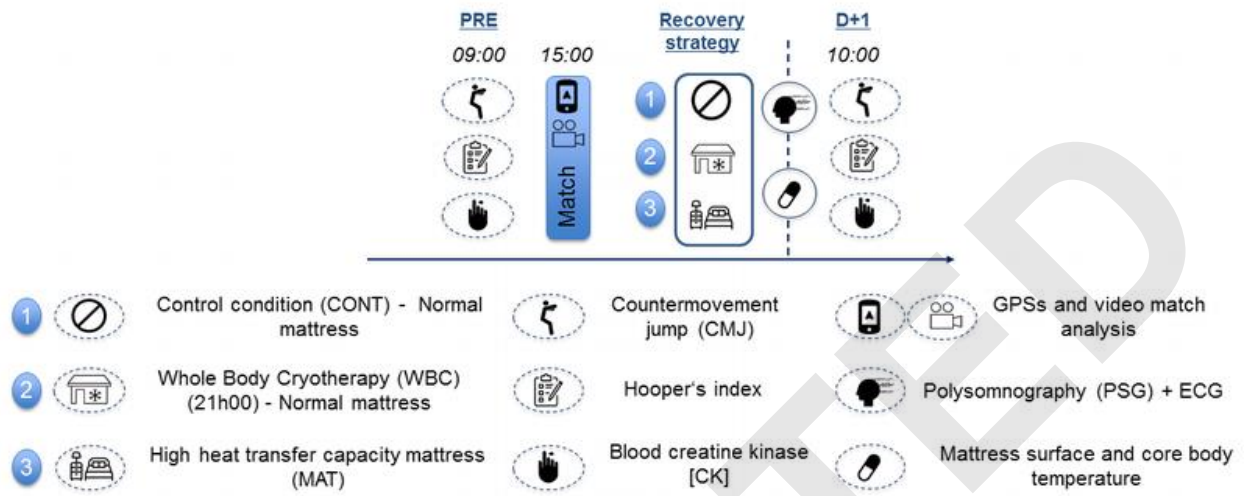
PRE

09:00

15:00

Match

Recovery strategy

1

2

3

D+1

10:00

1 Control condition (CONT) - Normal mattress

Countermovement jump (CMJ)

GPSs and video match analysis

2 Whole Body Cryotherapy (WBC) (21h00) - Normal mattress

Hooper's index

Polysomnography (PSG) + ECG

3 High heat transfer capacity mattress (MAT)

Blood creatine kinase [CK]

Mattress surface and core body temperature